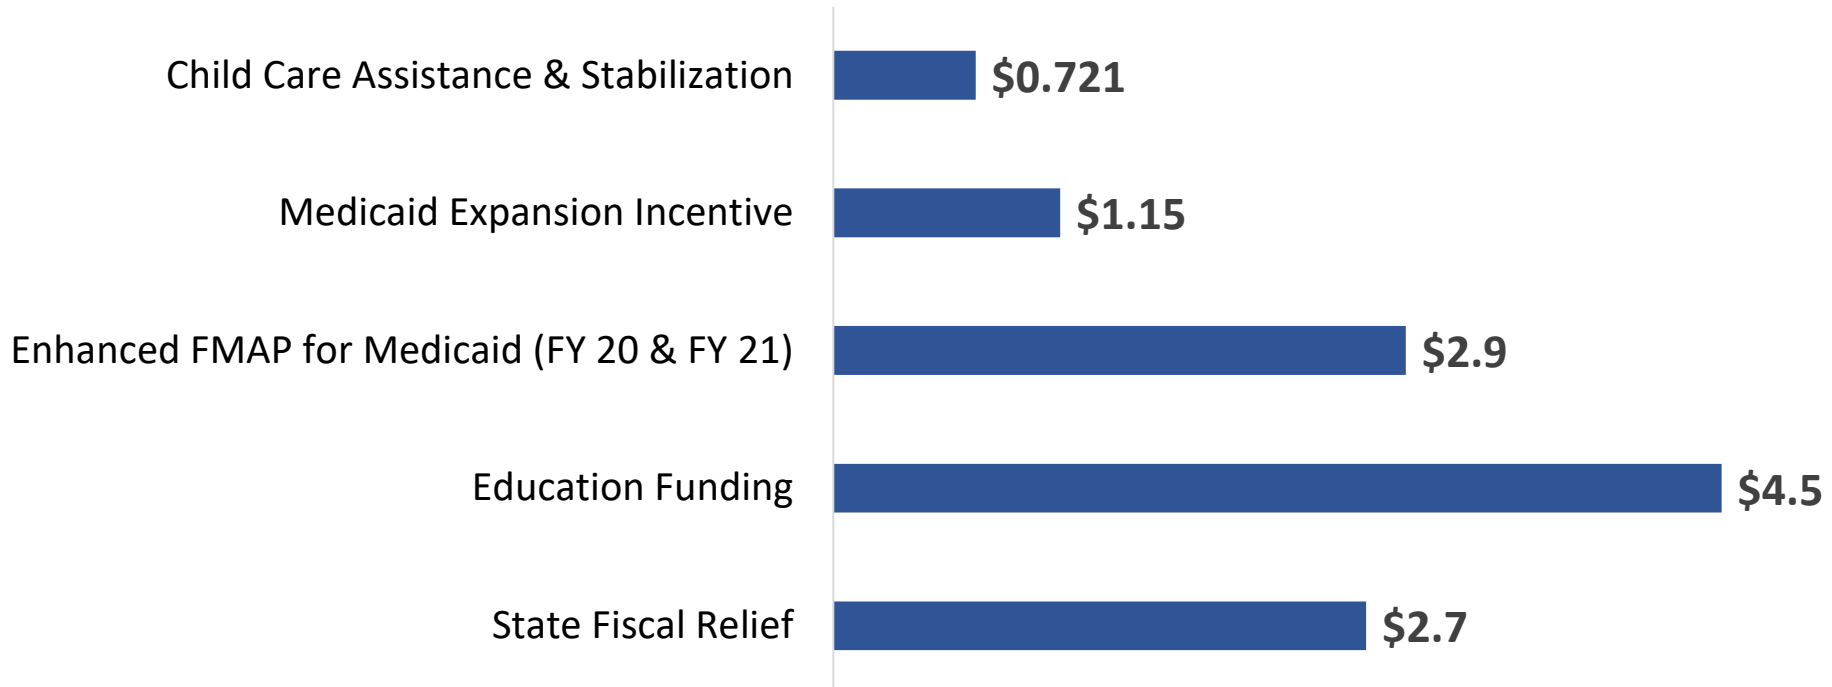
| Category | Amount |
|---|---|
| Child Care Assistance & Stabilization | \$0.721 |
| Medicaid Expansion Incentive | \$1.15 |
| Enhanced FMAP for Medicaid (FY 20 & FY 21) | \$2.9 |
| Education Funding | \$4.5 |
| State Fiscal Relief | \$2.7 |